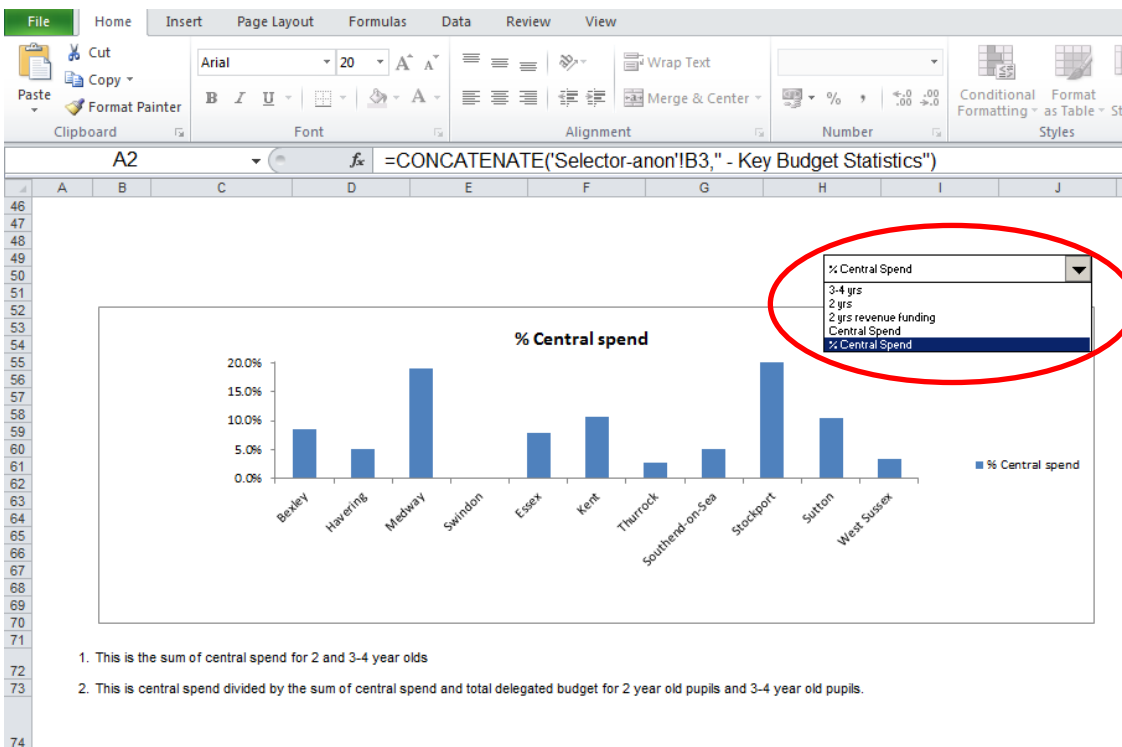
File Home Insert Page Layout Formulas Data Review View

Paste Cut Copy Format Painter Clipboard

Arial 20 B I U Font

Wrap Text Merge & Center Alignment

% , $^{+.0}_{.00}$ $^{.00}_{+.0}$ Number

Conditional Formatting Format as Table St Styles

A2 $f_x$ =CONCATENATE('Selector-anon'!B3," - Key Budget Statistics")

A B C D E F G H I J

46 47 48 49 50 51 52 53 54 55 56 57 58 59 60 61 62 63 64 65 66 67 68 69 70 71 72 73 74

% Central Spend
3-4 yrs
2 yrs
2 yrs revenue funding
Central Spend
% Central Spend

% Central spend

20.0%
15.0%
10.0%
5.0%
0.0%

Bexley Havering Medway Swindon Essex Kent Thurrock Southend-on-Sea Stockport Sutton West Sussex

% Central spend

1. This is the sum of central spend for 2 and 3-4 year olds

2. This is central spend divided by the sum of central spend and total delegated budget for 2 year old pupils and 3-4 year old pupils.